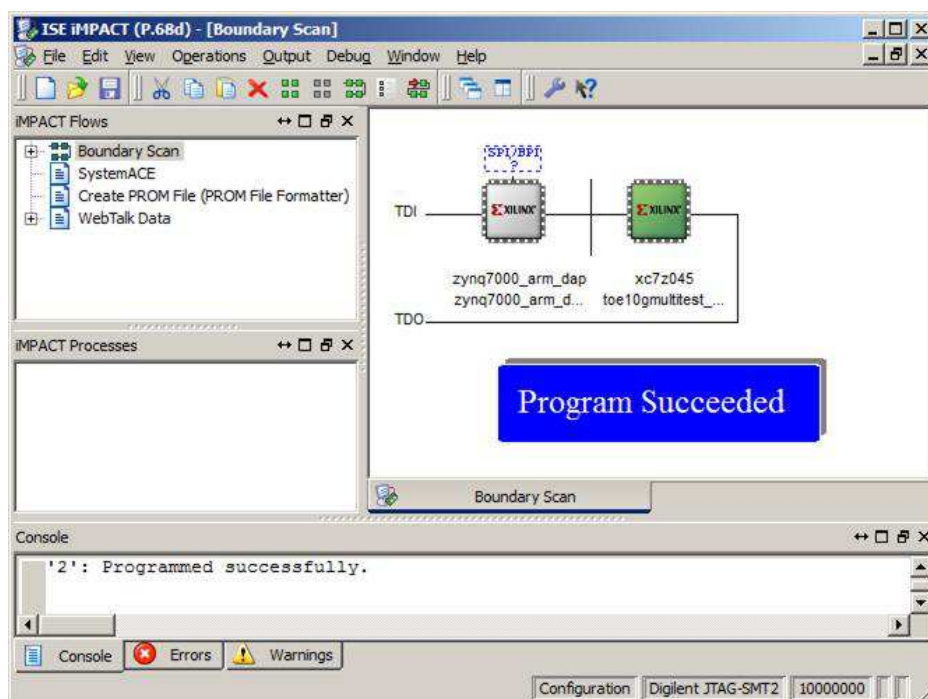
ISE iMPACT (P.68d) - [Boundary Scan]

File Edit View Operations Output Debug Window Help

iMPACT Flows

Boundary Scan
SystemACE
Create PROM File (PROM File Formatter)
WebTalk Data

iMPACT Processes

SPI/BPI
?

TDI
TDO

XILINX
XILINX

zynq7000_arm_dap
zynq7000_arm_d...

xc7z045
toe10gmultitest_...

Program Succeeded

Boundary Scan

Console

'2': Programmed successfully.

Console Errors Warnings

Configuration Digilent JTAG-SMT2 10000000